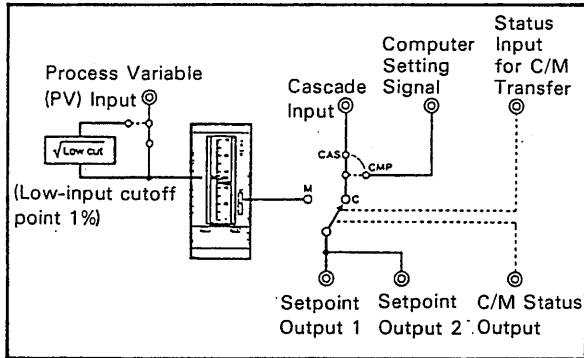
Process Variable (PV) Input

$\sqrt{\text{Low cut}}$

(Low-input cutoff point 1%)

Cascade Input

Computer Setting Signal

Status Input for C/M Transfer

CAS

CMP

M

C

Setpoint Output 1

Setpoint Output 2

C/M Status Output